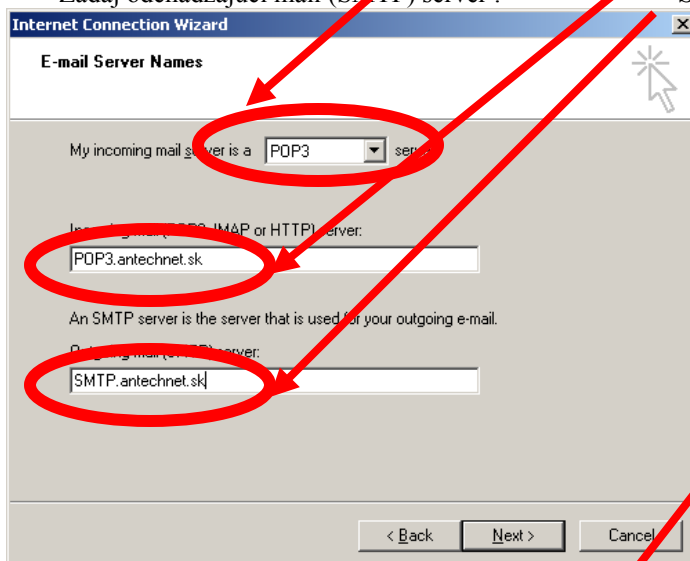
Zadaj odchádzajúci mail (SMTP) server: S

Internet Connection Wizard

E-mail Server Names

My incoming mail server is a POP3 server.

Incoming mail (POP3, IMAP or HTTP) server:

POP3.antechnet.sk

An SMTP server is the server that is used for your outgoing e-mail.

Outgoing mail (SMTP) server:

SMTP.antechnet.sk

< Back Next > Cancel